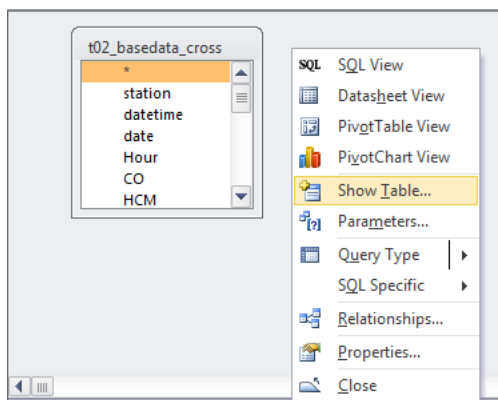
t02_basedata_cross

*
station
datetime
date
Hour
CO
HCM

SQL SQL View
Datasheet View
PivotTable View
PivotChart View
Show Table...
Parameters...
Query Type
SQL Specific
Relationships...
Properties...
Close